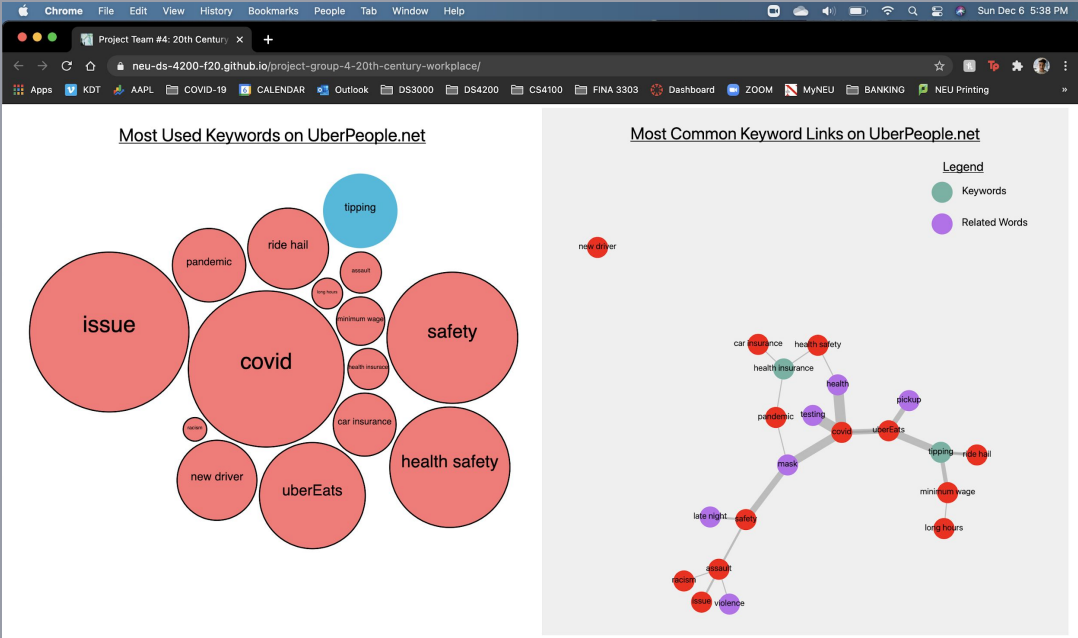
Chrome File Edit View History Bookmarks People Tab Window Help

Sun Dec 6 5:38 PM

Project Team #4: 20th Century

neu-ds-4200-f20.github.io/project-group-4-20th-century-workplace/

Apps KDT AAPL COVID-19 CALENDAR Outlook DS3000 DS4200 CS4100 FINA 3303 Dashboard ZOOM MyNEU BANKING NEU Printing

Most Used Keywords on UberPeople.net

tipping
ride hail
pandemic
assault
long hours
minimum wage
issue
covid
safety
health insurance
racism
car insurance
new driver
health safety
uberEats

Most Common Keyword Links on UberPeople.net

Legend
Keywords
Related Words

new driver
car insurance
health safety
health insurance
health
pickup
pandemic
testing
covid
uberEats
tipping
ride hail
mask
minimum wage
long hours
late night
safety
assault
racism
issue
violence